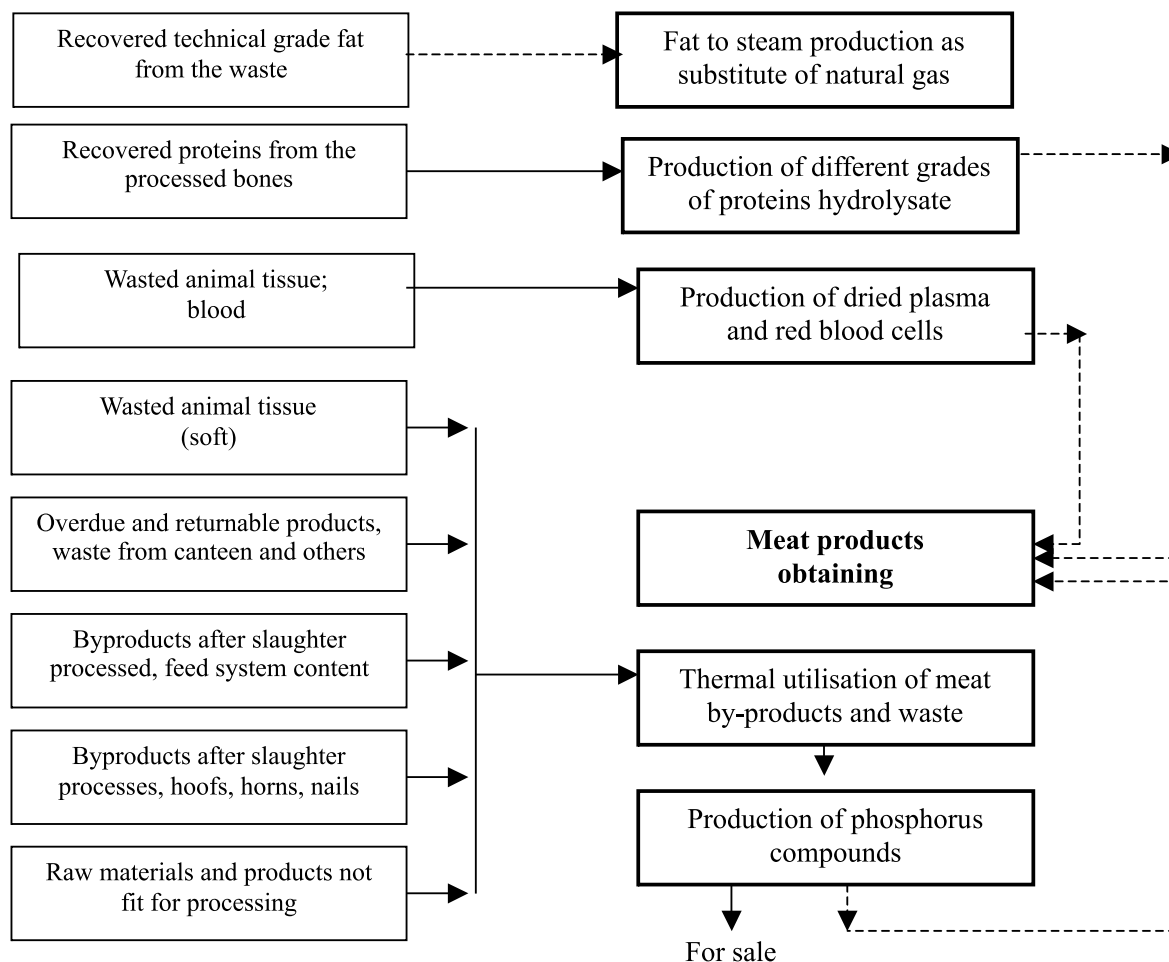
Recovered technical grade fat from the waste

Fat to steam production as substitute of natural gas

Recovered proteins from the processed bones

Production of different grades of proteins hydrolysate

Wasted animal tissue; blood

Production of dried plasma and red blood cells

Wasted animal tissue (soft)

Overdue and returnable products, waste from canteen and others

Meat products obtaining

Byproducts after slaughter processed, feed system content

Thermal utilisation of meat by-products and waste

Byproducts after slaughter processes, hoofs, horns, nails

Production of phosphorus compounds

Raw materials and products not fit for processing

For sale